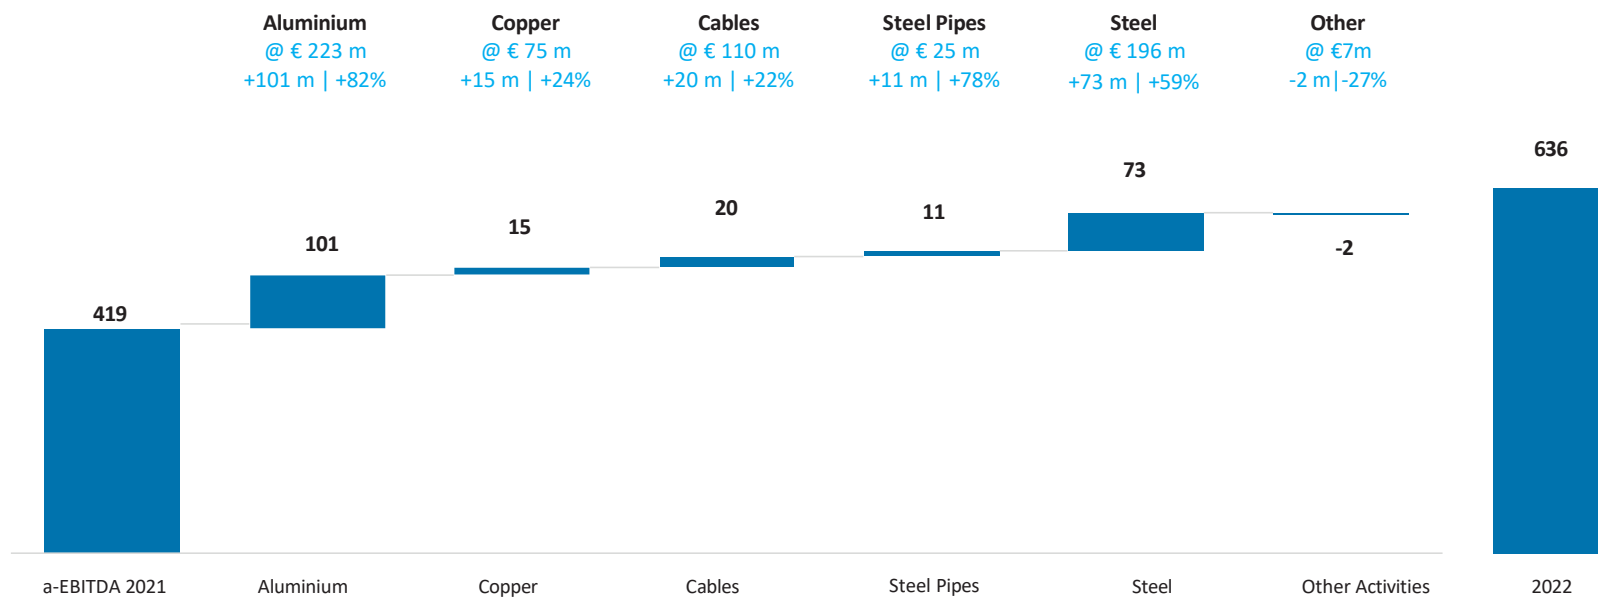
Aluminium
@ € 223 m
+101 m | +82%

Copper
@ € 75 m
+15 m | +24%

Cables
@ € 110 m
+20 m | +22%

Steel Pipes
@ € 25 m
+11 m | +78%

Steel
@ € 196 m
+73 m | +59%

Other
@ €7m
-2 m|-27%

419
101
15
20
11
73
-2
636

a-EBITDA 2021
Aluminium
Copper
Cables
Steel Pipes
Steel
Other Activities
2022